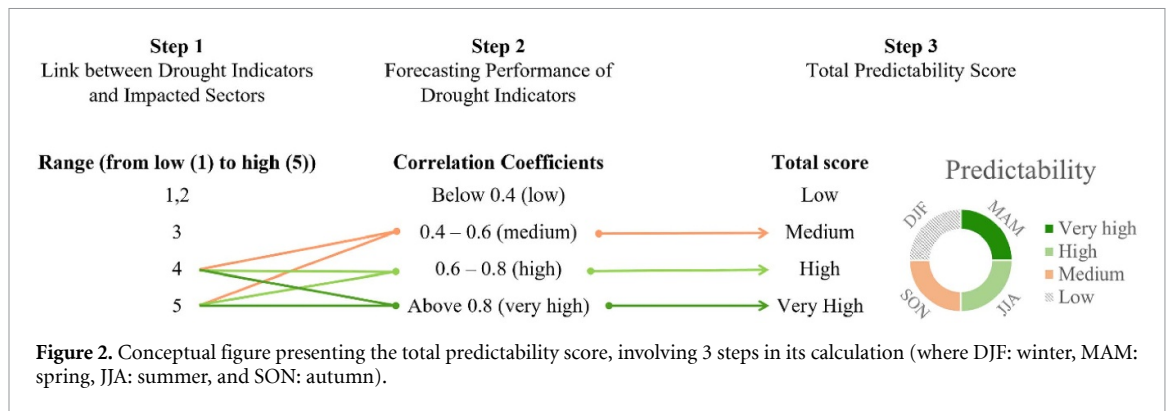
Step 1
Link between Drought Indicators and Impacted Sectors

Step 2
Forecasting Performance of Drought Indicators

Step 3
Total Predictability Score

Range (from low (1) to high (5))
1,2
3
4
5

Correlation Coefficients
Below 0.4 (low)
0.4 – 0.6 (medium)
0.6 – 0.8 (high)
Above 0.8 (very high)

Total score
Low
Medium
High
Very High

Predictability
DJF
MAM
JJA
SON
Very high
High
Medium
Low

**Figure 2.** Conceptual figure presenting the total predictability score, involving 3 steps in its calculation (where DJF: winter, MAM: spring, JJA: summer, and SON: autumn).